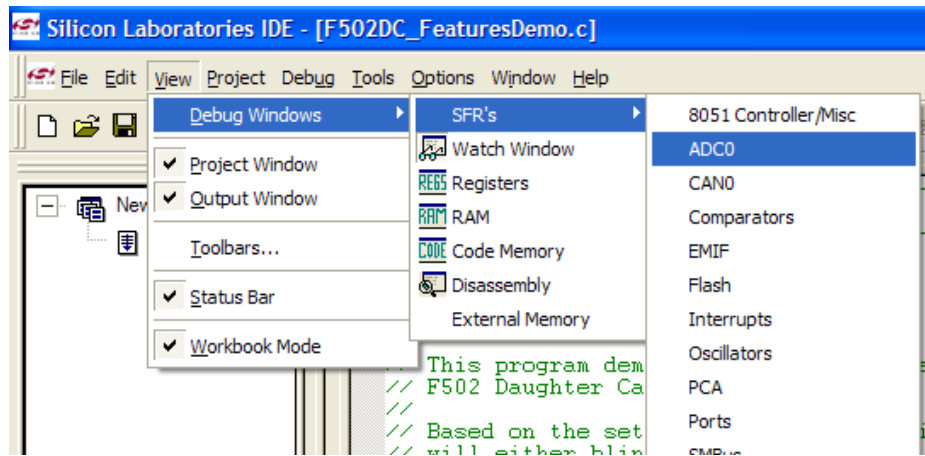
Silicon Laboratories IDE - [F502DC_FeaturesDemo.c]

File Edit View Project Debug Tools Options Window Help

New

Debug Windows
Project Window
Output Window
Toolbars...
Status Bar
Workbook Mode

SFR's
Watch Window
REGS Registers
RAM RAM
CODE Code Memory
Disassembly
External Memory

8051 Controller/Misc
ADC0
CAN0
Comparators
EMIF
Flash
Interrupts
Oscillators
PCA
Ports
SMBus

This program dem
// F502 Daughter Ca
//
// Based on the set
// will either blin